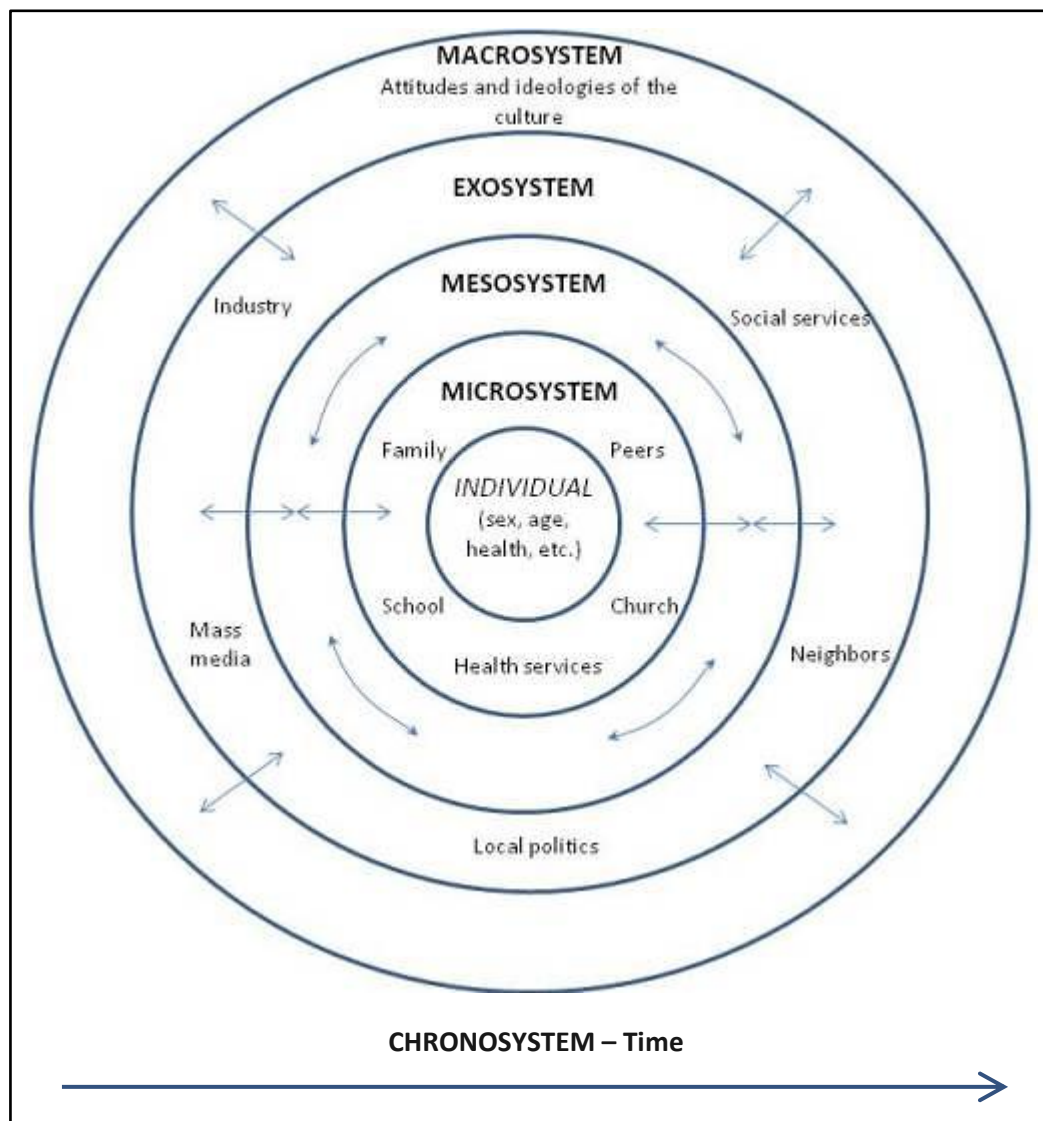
MACROSYSTEM
Attitudes and ideologies of the culture

EXOSYSTEM

Industry

Social services

MESOSYSTEM

MICROSYSTEM

Family

Peers

INDIVIDUAL
(sex, age, health, etc.)

School

Church

Health services

Mass media

Neighbors

Local politics

CHRONOSYSTEM – Time